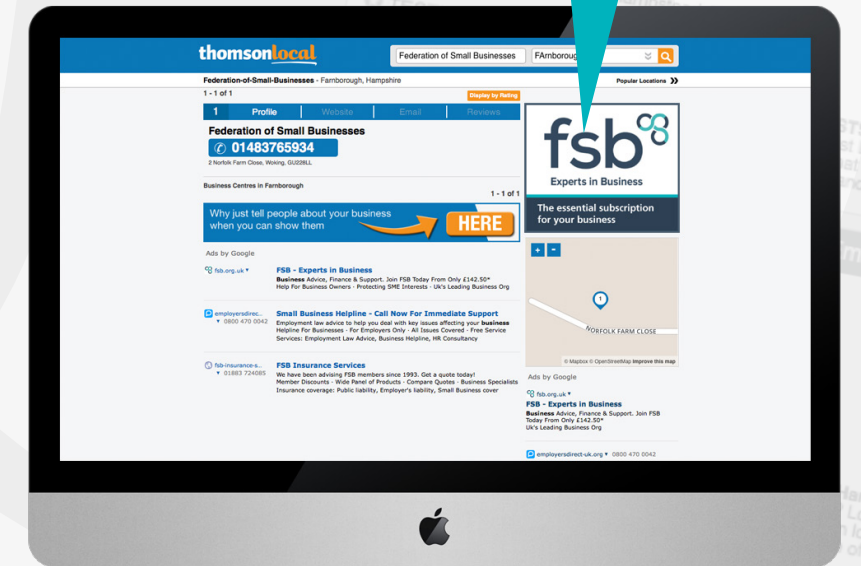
thomsonlocal

Federation of Small Businesses

FArnboroug

Federation-of-Small-Businesses - Farnborough, Hampshire

Popular Locations

1 - 1 of 1

Display by Rating

1 Profile Website Email Reviews

Federation of Small Businesses

01483765934

2 Norfolk Farm Close, Woking, GU228LL

Business Centres in Farnborough

1 - 1 of 1

Why just tell people about your business when you can show them

HERE

Ads by Google

fsb.org.uk

FSB - Experts in Business

Business Advice, Finance & Support. Join FSB Today From Only £142.50* Help For Business Owners - Protecting SME Interests - Uk's Leading Business Org

employersdirec...
0800 470 0042

Small Business Helpline - Call Now For Immediate Support

Employment law advice to help you deal with key issues affecting your business Helpline For Businesses - For Employers Only - All Issues Covered - Free Service Services: Employment Law Advice, Business Helpline, HR Consultancy

fsb-insurance-s...
01883 724085

FSB Insurance Services

We have been advising FSB members since 1993. Get a quote today! Member Discounts - Wide Panel of Products - Compare Quotes - Business Specialists Insurance coverage: Public liability, Employer's liability, Small Business cover

fsb

Experts in Business

The essential subscription for your business

+ -

NORFOLK FARM CLOSE

© Mapbox © OpenStreetMap Improve this map

Ads by Google

fsb.org.uk

FSB - Experts in Business

Business Advice, Finance & Support. Join FSB Today From Only £142.50* Uk's Leading Business Org

employersdirect-uk.org 0800 470 0042